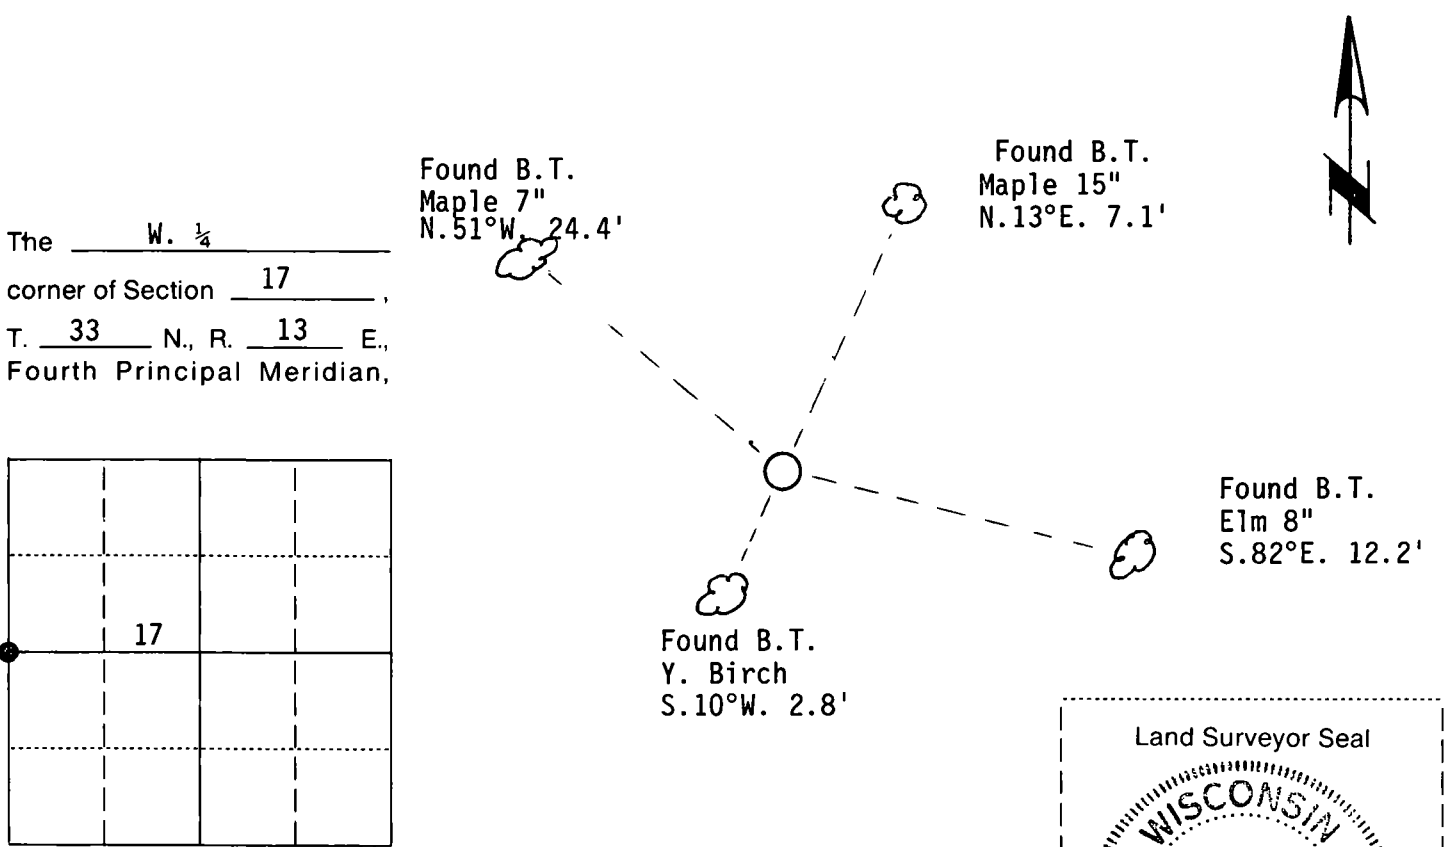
The W. $\frac{1}{4}$ corner of Section 17, T. 33 N., R. 13 E., Fourth Principal Meridian,

17

Found B.T.
Maple 7"
N.51°W. 24.4'

Found B.T.
Maple 15"
N.13°E. 7.1'

Found B.T.
Elm 8"
S.82°E. 12.2'

Found B.T.
Y. Birch
S.10°W. 2.8'

N

Land Surveyor Seal

WISCONSIN